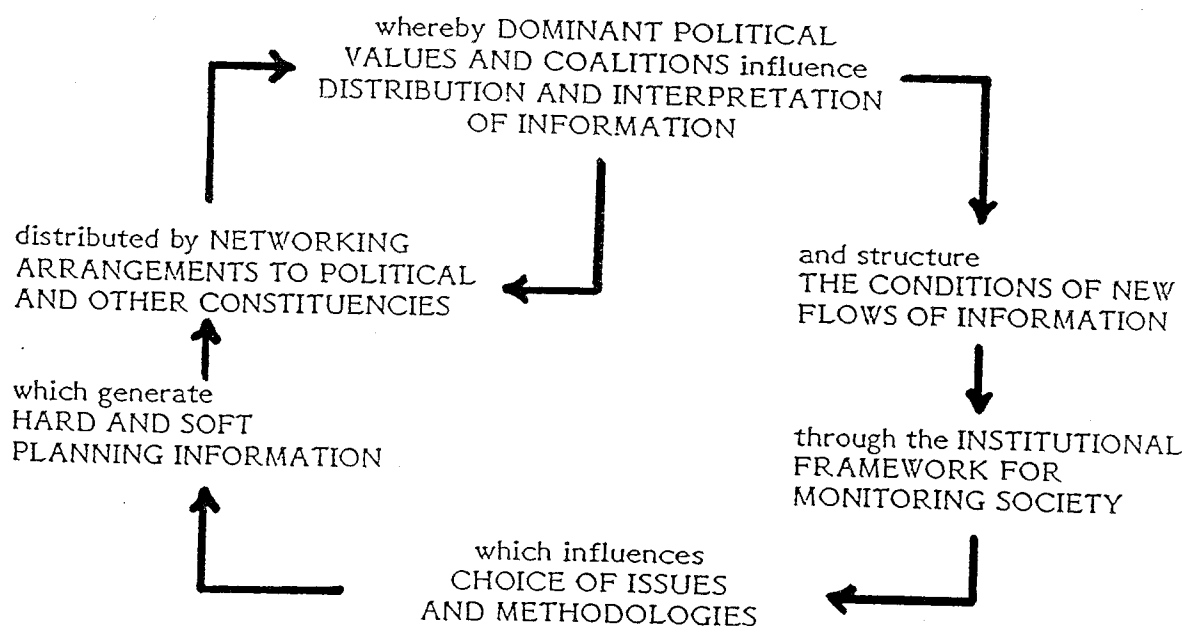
whereby DOMINANT POLITICAL VALUES AND COALITIONS influence DISTRIBUTION AND INTERPRETATION OF INFORMATION

and structure THE CONDITIONS OF NEW FLOWS OF INFORMATION

through the INSTITUTIONAL FRAMEWORK FOR MONITORING SOCIETY

which influences CHOICE OF ISSUES AND METHODOLOGIES

which generate HARD AND SOFT PLANNING INFORMATION

distributed by NETWORKING ARRANGEMENTS TO POLITICAL AND OTHER CONSTITUENCIES